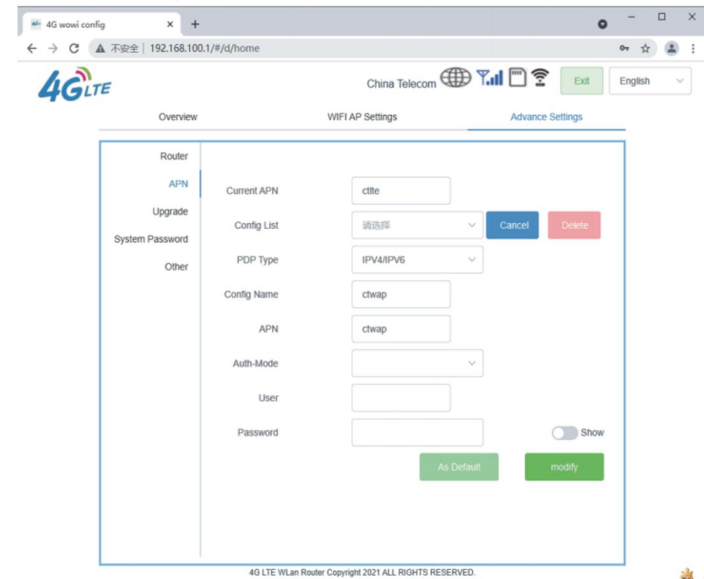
4G wowi config ×

不安全 | 192.168.100.1/#/d/home

4G LTE

China Telecom

Exit

English

Overview

WIFI AP Settings

Advance Settings

Router

APN

Upgrade

System Password

Other

Current APN

ctlte

Config List

请选择

Cancel

Delete

PDP Type

IPV4/IPV6

Config Name

ctwap

APN

ctwap

Auth-Mode

User

Password

Show

As Default

modify

4G LTE WLan Router Copyright 2021 ALL RIGHTS RESERVED.